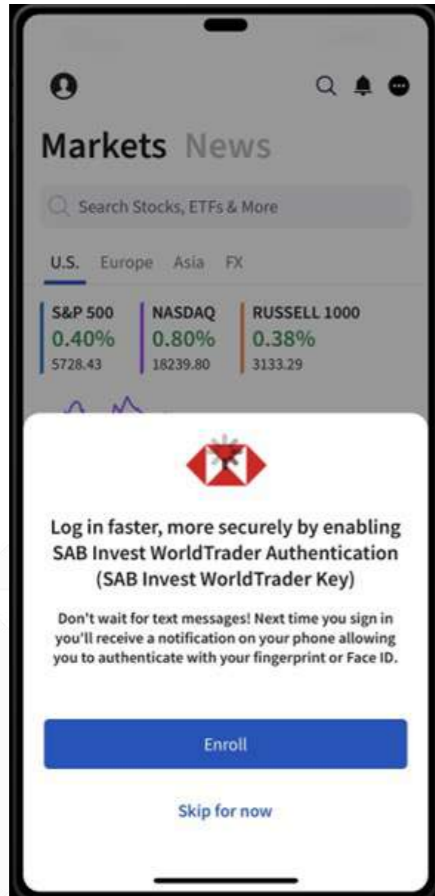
Markets News

Search Stocks, ETFs & More

U.S. Europe Asia FX

| S&P 500 | NASDAQ | RUSSELL 1000 |
|---|---|---|
| 0.40% | 0.80% | 0.38% |
| 5728.43 | 18239.80 | 3133.29 |

Log in faster, more securely by enabling SAB Invest WorldTrader Authentication (SAB Invest WorldTrader Key)

Don't wait for text messages! Next time you sign in you'll receive a notification on your phone allowing you to authenticate with your fingerprint or Face ID.

Enroll

Skip for now